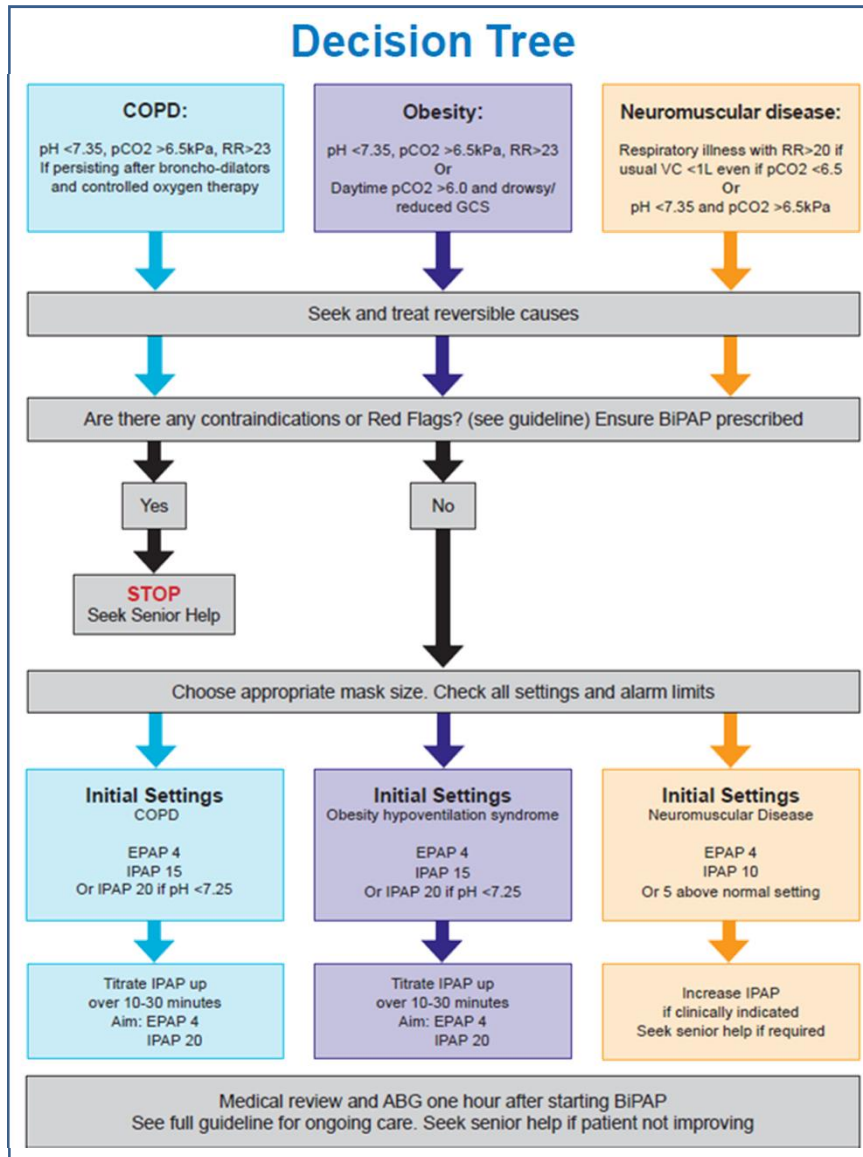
Decision Tree

COPD:

pH <7.35, pCO2 >6.5kPa, RR>23
If persisting after broncho-dilators and controlled oxygen therapy

Obesity:

pH <7.35, pCO2 >6.5kPa, RR>23
Or
Daytime pCO2 >6.0 and drowsy/ reduced GCS

Neuromuscular disease:

Respiratory illness with RR>20 if usual VC <1L even if pCO2 <6.5
Or
pH <7.35 and pCO2 >6.5kPa

Seek and treat reversible causes

Are there any contraindications or Red Flags? (see guideline) Ensure BiPAP prescribed

Yes

No

STOP
Seek Senior Help

Choose appropriate mask size. Check all settings and alarm limits

Initial Settings
COPD

EPAP 4
IPAP 15
Or IPAP 20 if pH <7.25

Initial Settings
Obesity hypoventilation syndrome

EPAP 4
IPAP 15
Or IPAP 20 if pH <7.25

Initial Settings
Neuromuscular Disease

EPAP 4
IPAP 10
Or 5 above normal setting

Titrate IPAP up over 10-30 minutes
Aim: EPAP 4
IPAP 20

Titrate IPAP up over 10-30 minutes
Aim: EPAP 4
IPAP 20

Increase IPAP if clinically indicated
Seek senior help if required

Medical review and ABG one hour after starting BiPAP
See full guideline for ongoing care. Seek senior help if patient not improving